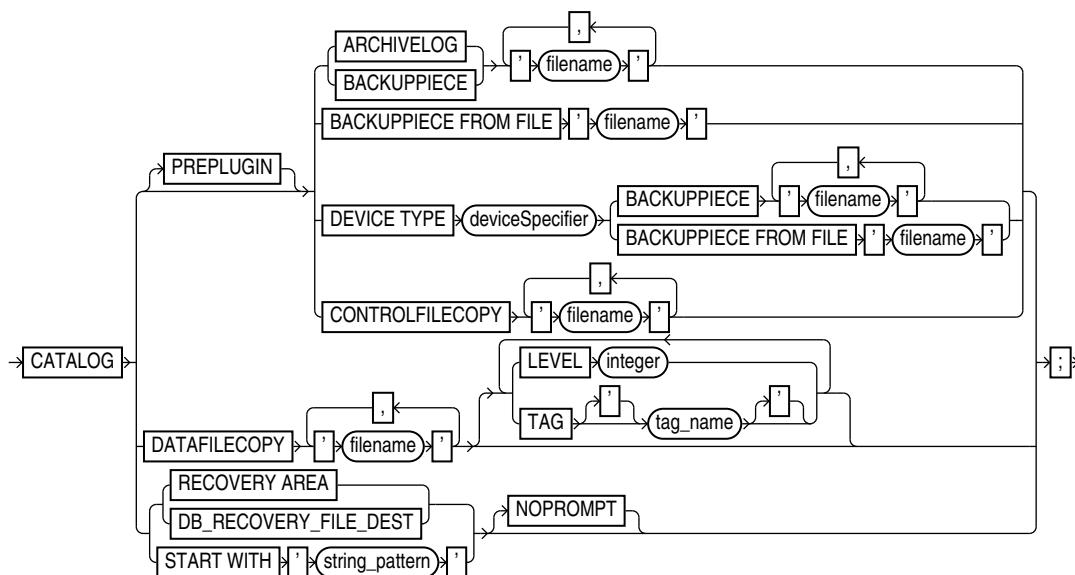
,
ARCHIVELOG
' filename '
BACKUPPIECE
BACKUPPIECE FROM FILE ' filename '
PREPLUGIN
,
DEVICE TYPE deviceSpecifier BACKUPPIECE ' filename '
BACKUPPIECE FROM FILE ' filename '
,
CONTROLFILECOPY ' filename '
CATALOG
;
LEVEL integer
,
TAG ' tag_name '
DATAFILECOPY ' filename '
RECOVERY AREA
DB_RECOVERY_FILE_DEST
NOPROMPT
START WITH ' string_pattern '